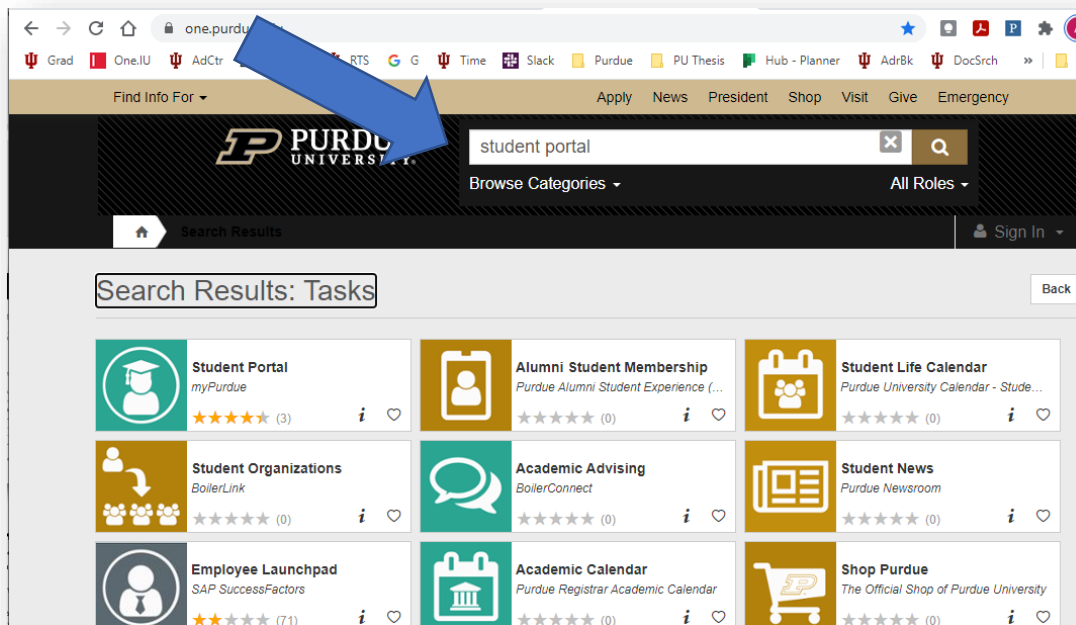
one.purdu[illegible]

Grad One.IU AdCtr RTS G Time Slack Purdue PU Thesis Hub - Planner AdrBk DocSrch »

Find Info For Apply News President Shop Visit Give Emergency

PURDUE UNIVERSITY

student portal

Browse Categories All Roles

Search Results

Sign In

Search Results: Tasks

Back

Student Portal
myPurdue
(3)

Alumni Student Membership
Purdue Alumni Student Experience (...
(0)

Student Life Calendar
Purdue University Calendar - Stude...
(0)

Student Organizations
BoilerLink
(0)

Academic Advising
BoilerConnect
(0)

Student News
Purdue Newsroom
(0)

Employee Launchpad
SAP SuccessFactors
(71)

Academic Calendar
Purdue Registrar Academic Calendar
(0)

Shop Purdue
The Official Shop of Purdue University
(0)